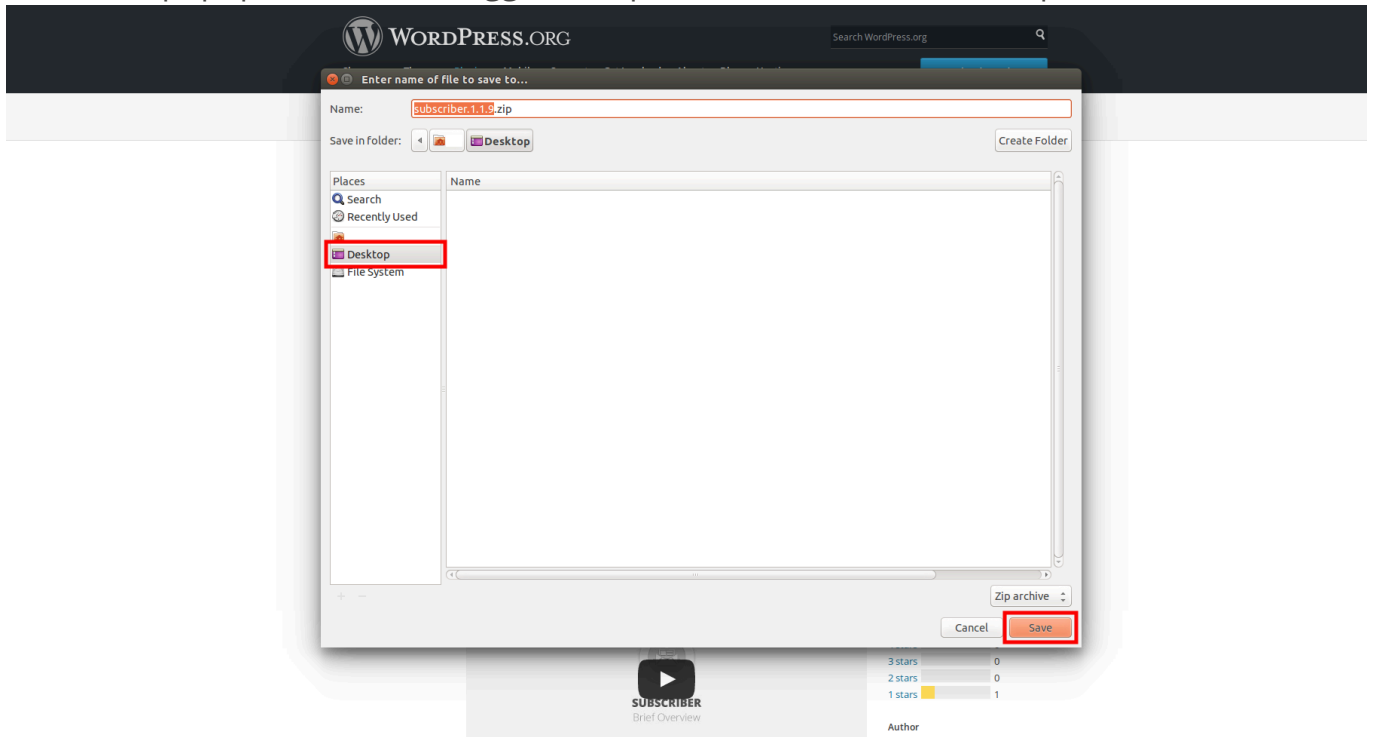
WordPress.org

Search WordPress.org

Enter name of file to save to...

Name: subscriber.1.1.9.zip

Save in folder: Desktop

Create Folder

Places

Search

Recently Used

Desktop

File System

Name

Zip archive

Cancel

Save

3 stars 0

2 stars 0

1 stars 1

SUBSCRIBER

Brief Overview

Author